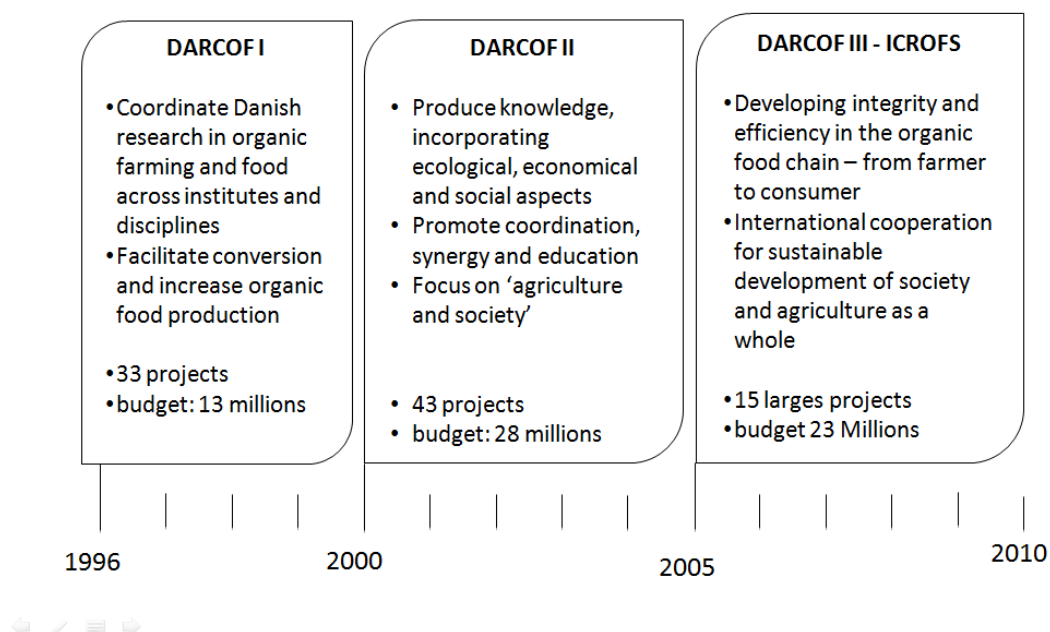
DARCOF I

•Coordinate Danish research in organic farming and food across institutes and disciplines
•Facilitate conversion and increase organic food production

•33 projects
•budget: 13 millions

DARCOF II

• Produce knowledge, incorporating ecological, economical and social aspects
• Promote coordination, synergy and education
• Focus on 'agriculture and society'

• 43 projects
• budget: 28 millions

DARCOF III - ICROFS

•Developing integrity and efficiency in the organic food chain – from farmer to consumer
•International cooperation for sustainable development of society and agriculture as a whole

•15 larges projects
•budget 23 Millions

1996

2000

2005

2010